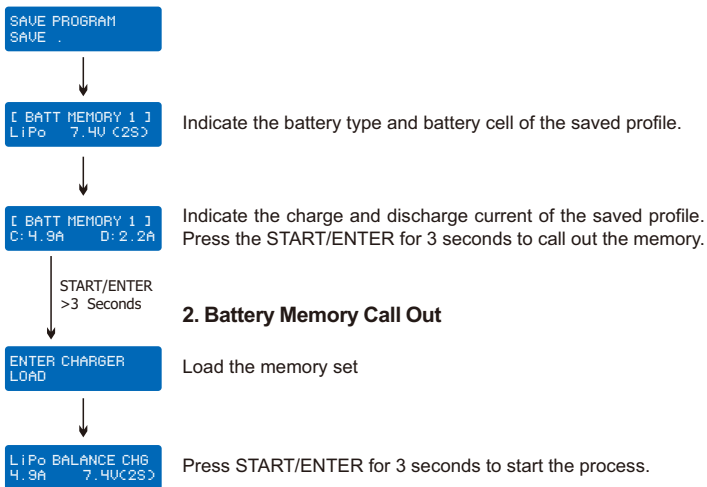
SAVE PROGRAM
SAVE .

[ BATT MEMORY 1 ]
LiPo 7.4V (2S)

Indicate the battery type and battery cell of the saved profile.

[ BATT MEMORY 1 ]
C:4.9A D:2.2A

Indicate the charge and discharge current of the saved profile. Press the START/ENTER for 3 seconds to call out the memory.

START/ENTER
>3 Seconds

2. Battery Memory Call Out

ENTER CHARGER
LOAD

Load the memory set

LiPo BALANCE CHG
4.9A 7.4V(2S)

Press START/ENTER for 3 seconds to start the process.